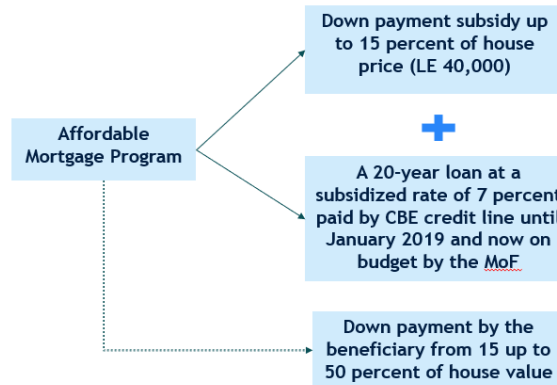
Affordable Mortgage Program

Down payment subsidy up to 15 percent of house price (LE 40,000)

A 20-year loan at a subsidized rate of 7 percent paid by CBE credit line until January 2019 and now on budget by the MoF

Down payment by the beneficiary from 15 up to 50 percent of house value